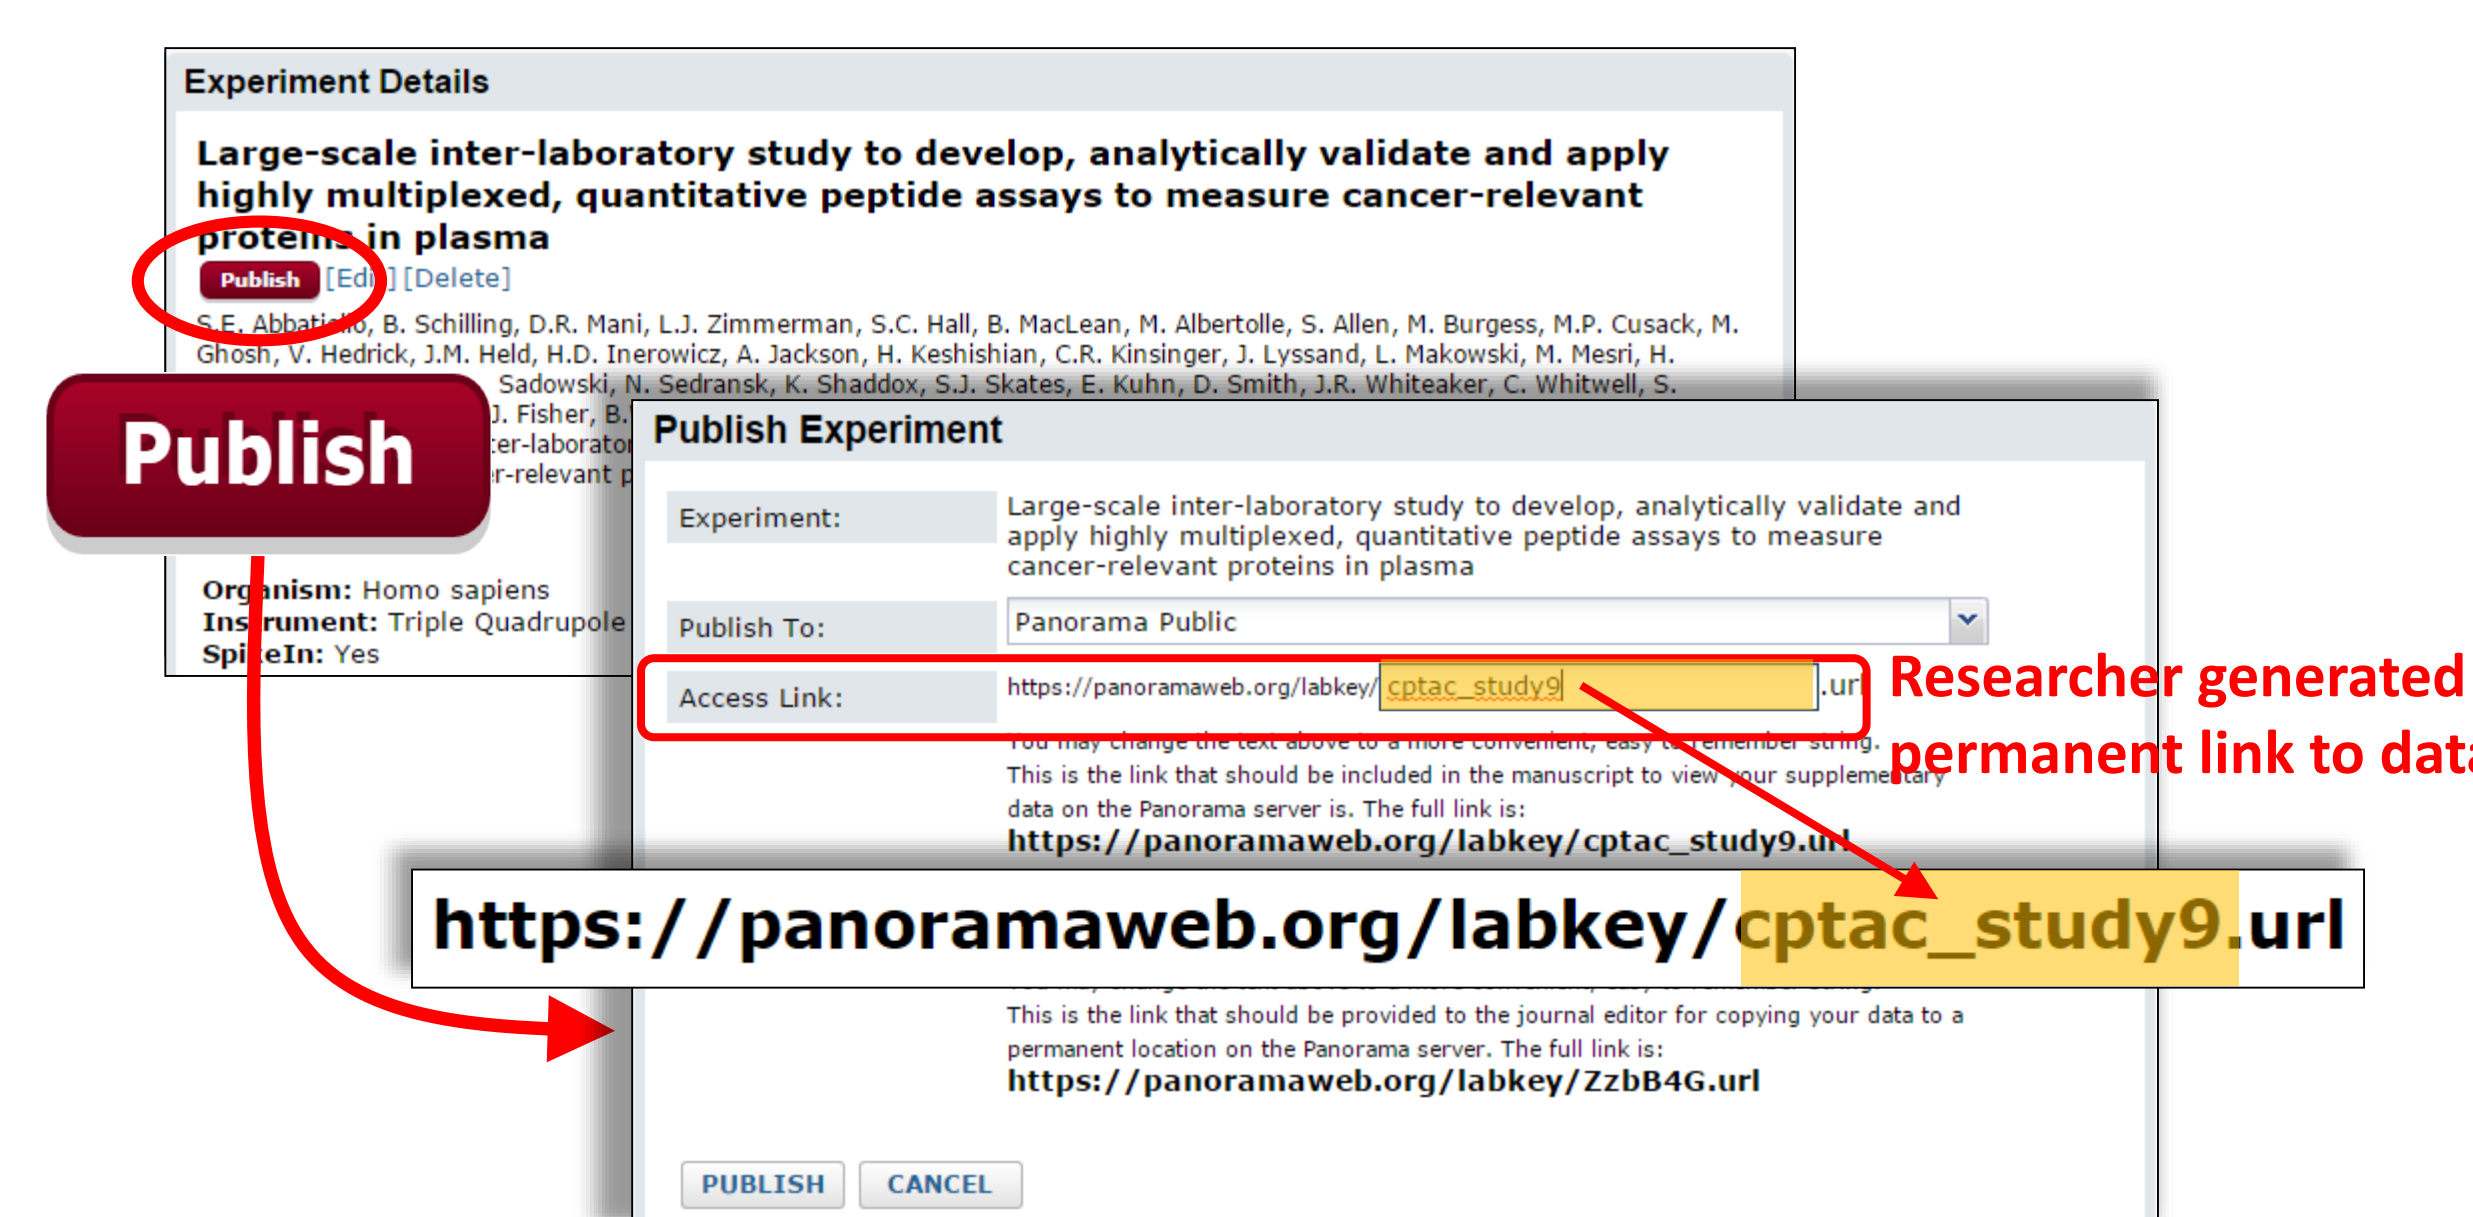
Experiment Details

Large-scale inter-laboratory study to develop, analytically validate and apply highly multiplexed, quantitative peptide assays to measure cancer-relevant proteins in plasma

Publish [Edit] [Delete]

S.E. Abbatiello, B. Schilling, D.R. Mani, L.J. Zimmerman, S.C. Hall, B. MacLean, M. Albertolle, S. Allen, M. Burgess, M.P. Cusack, M. Ghosh, V. Hedrick, J.M. Held, H.D. Inerowicz, A. Jackson, H. Keshishian, C.R. Kinsinger, J. Lyssand, L. Makowski, M. Mesri, H. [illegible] Sadowski, N. Sedransk, K. Shaddox, S.J. Skates, E. Kuhn, D. Smith, J.R. Whiteaker, C. Whitwell, S. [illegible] J. Fisher, B. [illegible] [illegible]er-laborator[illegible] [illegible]r-relevant p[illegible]

Publish

Organism: Homo sapiens
Instrument: Triple Quadrupole
SpikeIn: Yes

Publish Experiment

| Experiment: | Large-scale inter-laboratory study to develop, analytically validate and apply highly multiplexed, quantitative peptide assays to measure cancer-relevant proteins in plasma |
|---|---|
| Publish To: | Panorama Public |
| Access Link: | https://panoramaweb.org/labkey/ cptac_study9 .url |

You may change the text above to a more convenient, easy to remember string. This is the link that should be included in the manuscript to view your supplementary data on the Panorama server is. The full link is:
https://panoramaweb.org/labkey/cptac_study9.url

Researcher generated permanent link to data

https://panoramaweb.org/labkey/cptac_study9.url

This is the link that should be provided to the journal editor for copying your data to a permanent location on the Panorama server. The full link is:
https://panoramaweb.org/labkey/ZzbB4G.url

PUBLISH CANCEL